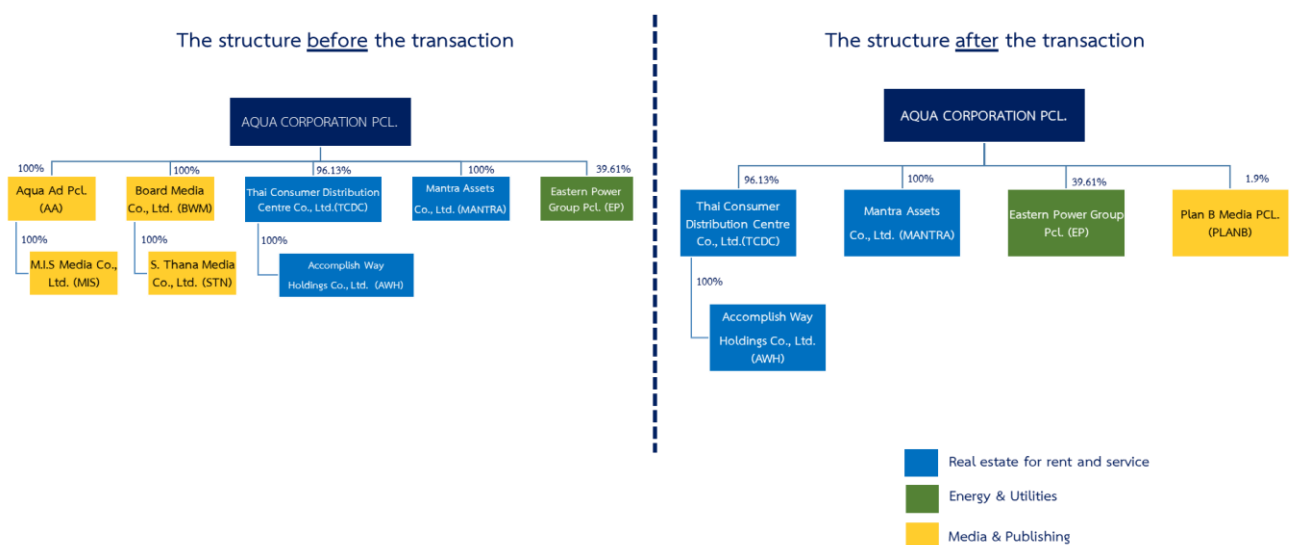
The structure before the transaction

AQUA CORPORATION PCL.

100%
Aqua Ad Pcl. (AA)
100%
M.I.S Media Co., Ltd. (MIS)

100%
Board Media Co., Ltd. (BWM)
100%
S. Thana Media Co., Ltd. (STN)

96.13%
Thai Consumer Distribution Centre Co., Ltd.(TCDC)
100%
Accomplish Way Holdings Co., Ltd. (AWH)

100%
Mantra Assets Co., Ltd. (MANTRA)

39.61%
Eastern Power Group Pcl. (EP)

The structure after the transaction

AQUA CORPORATION PCL.

96.13%
Thai Consumer Distribution Centre Co., Ltd.(TCDC)
100%
Accomplish Way Holdings Co., Ltd. (AWH)

100%
Mantra Assets Co., Ltd. (MANTRA)

39.61%
Eastern Power Group Pcl. (EP)

1.9%
Plan B Media PCL. (PLANB)

Real estate for rent and service
Energy & Utilities
Media & Publishing